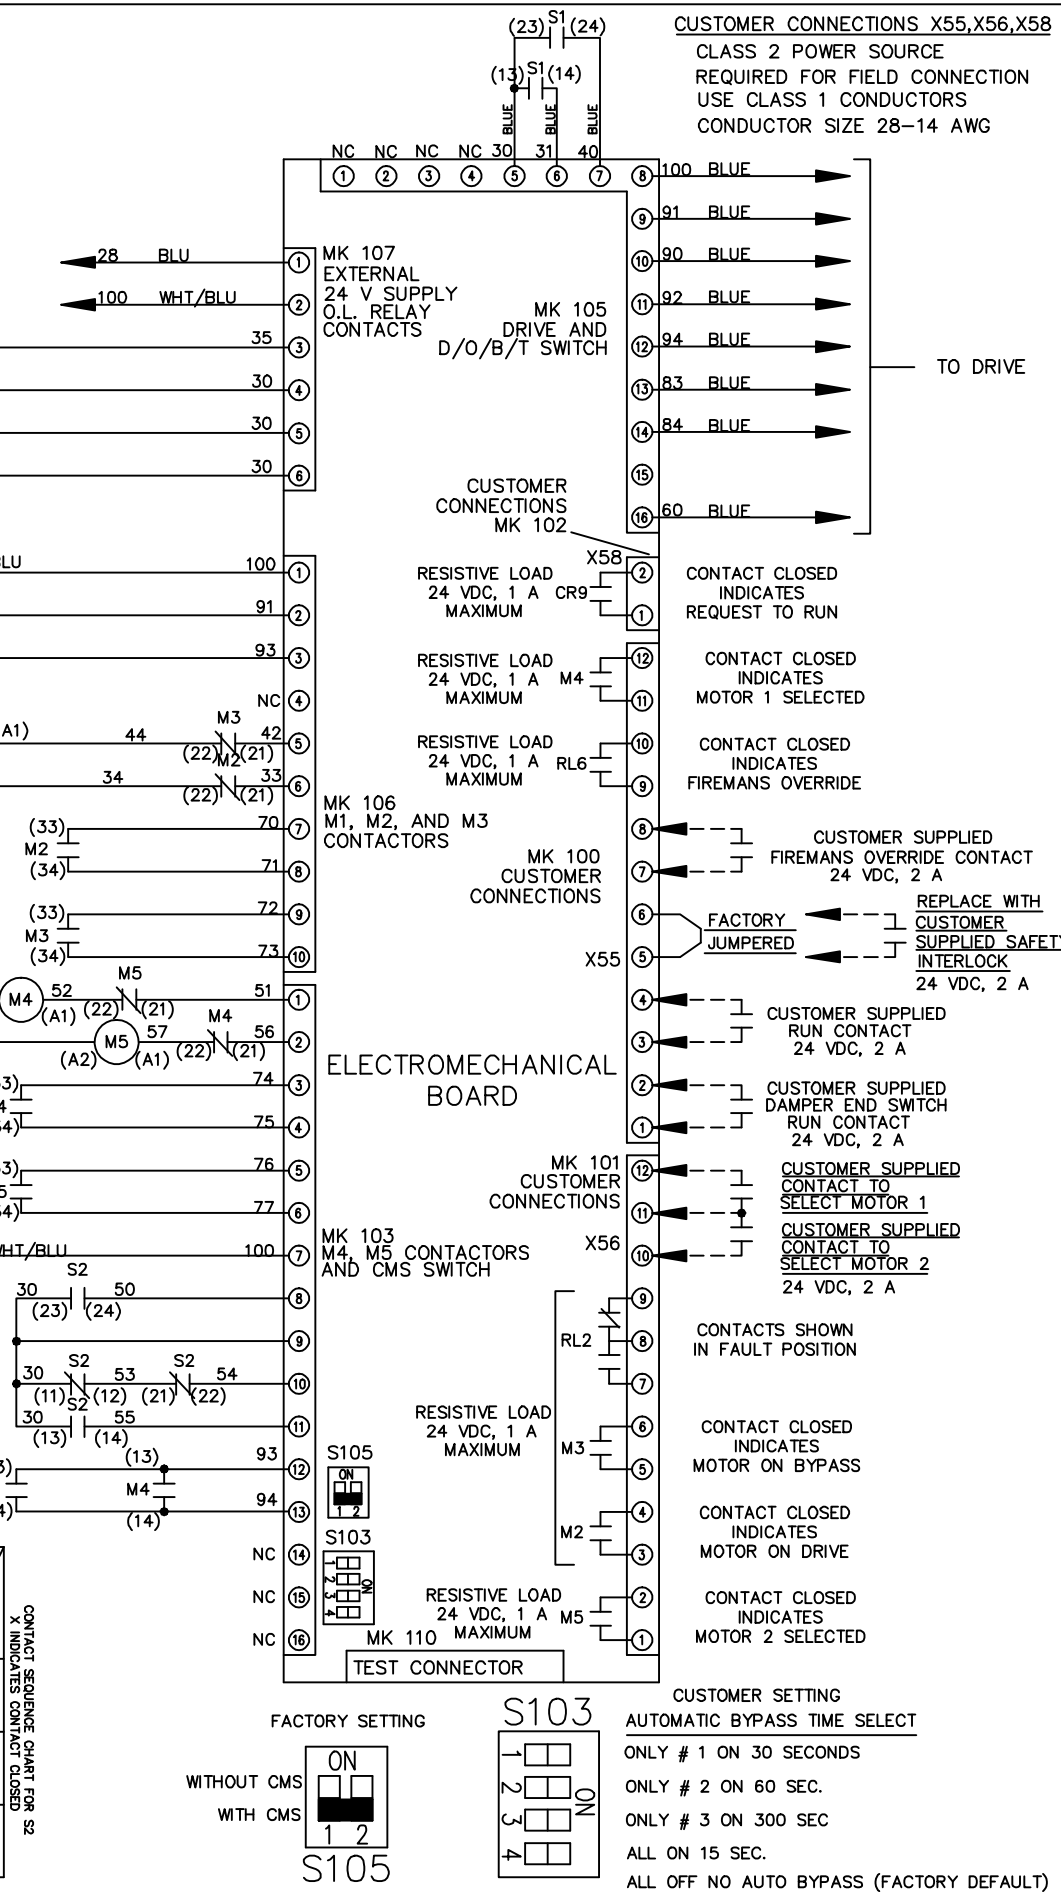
(23) S1 (24)
(13) S1 (14)
BLUE BLUE BLUE

CUSTOMER CONNECTIONS X55,X56,X58
CLASS 2 POWER SOURCE
REQUIRED FOR FIELD CONNECTION
USE CLASS 1 CONDUCTORS
CONDUCTOR SIZE 28–14 AWG

NC NC NC NC 30 31 40
① ② ③ ④ ⑤ ⑥ ⑦ ⑧ 100 BLUE
⑨ 91 BLUE
⑩ 90 BLUE
⑪ 92 BLUE
⑫ 94 BLUE
⑬ 83 BLUE
⑭ 84 BLUE
⑮
⑯ 60 BLUE

TO DRIVE

28 BLU ①
100 WHT/BLU ②
35 ③
30 ④
30 ⑤
30 ⑥

MK 107
EXTERNAL
24 V SUPPLY
O.L. RELAY
CONTACTS

MK 105
DRIVE AND
D/O/B/T SWITCH

CUSTOMER
CONNECTIONS
MK 102

BLU 100 ①
91 ②
93 ③
NC ④
A1) 44 M3 42 ⑤
(22) M2 (21)
34 33 ⑥
(22) (21)
(33) M2 (34) 70 ⑦
71 ⑧
(33) M3 (34) 72 ⑨
73 ⑩

MK 106
M1, M2, AND M3
CONTACTORS

X58
RESISTIVE LOAD
24 VDC, 1 A CR9 ②
MAXIMUM ①
CONTACT CLOSED
INDICATES
REQUEST TO RUN

RESISTIVE LOAD
24 VDC, 1 A M4 ⑫
MAXIMUM ⑪
CONTACT CLOSED
INDICATES
MOTOR 1 SELECTED

RESISTIVE LOAD
24 VDC, 1 A RL6 ⑩
MAXIMUM ⑨
CONTACT CLOSED
INDICATES
FIREMANS OVERRIDE

MK 100
CUSTOMER
CONNECTIONS
⑧ ⑦
CUSTOMER SUPPLIED
FIREMANS OVERRIDE CONTACT
24 VDC, 2 A

X55 ⑥ ⑤
FACTORY
JUMPERED
REPLACE WITH
CUSTOMER
SUPPLIED SAFETY
INTERLOCK
24 VDC, 2 A

④ ③
CUSTOMER SUPPLIED
RUN CONTACT
24 VDC, 2 A

② ①
CUSTOMER SUPPLIED
DAMPER END SWITCH
RUN CONTACT
24 VDC, 2 A

M4 52 M5 51 ①
(A1) (22) (21)
(A2) M5 57 (A1) M4 56 ②
(22) (21)
3) 4 4) 74 ③
75 ④
3) 5 4) 76 ⑤
77 ⑥
WHT/BLU 100 ⑦
S2
30 50 ⑧
(23) (24)
⑨
30 S2 53 S2 54 ⑩
(11) S2 (12) (21) (22)
30 55 ⑪
(13) (14)
(13) 93 ⑫
M4
(14) 94 ⑬
NC ⑭
NC ⑮
NC ⑯

ELECTROMECHANICAL
BOARD

MK 103
M4, M5 CONTACTORS
AND CMS SWITCH

MK 101
CUSTOMER
CONNECTIONS
X56
⑫ ⑪ ⑩
CUSTOMER SUPPLIED
CONTACT TO
SELECT MOTOR 1
CUSTOMER SUPPLIED
CONTACT TO
SELECT MOTOR 2
24 VDC, 2 A

RL2 ⑨ ⑧ ⑦
CONTACTS SHOWN
IN FAULT POSITION

RESISTIVE LOAD
24 VDC, 1 A
MAXIMUM
M3 ⑥ ⑤
CONTACT CLOSED
INDICATES
MOTOR ON BYPASS

M2 ④ ③
CONTACT CLOSED
INDICATES
MOTOR ON DRIVE

RESISTIVE LOAD
24 VDC, 1 A M5 ②
MAXIMUM ①
CONTACT CLOSED
INDICATES
MOTOR 2 SELECTED

S105 ON 1 2
S103 1 2 3 4 ON
MK 110
TEST CONNECTOR

CONTACT SEQUENCE CHART FOR S2
X INDICATES CONTACT CLOSED

FACTORY SETTING
ON
WITHOUT CMS
WITH CMS
1 2
S105

S103
1 2 3 4 ON

CUSTOMER SETTING
AUTOMATIC BYPASS TIME SELECT
ONLY # 1 ON 30 SECONDS
ONLY # 2 ON 60 SEC.
ONLY # 3 ON 300 SEC
ALL ON 15 SEC.
ALL OFF NO AUTO BYPASS (FACTORY DEFAULT)